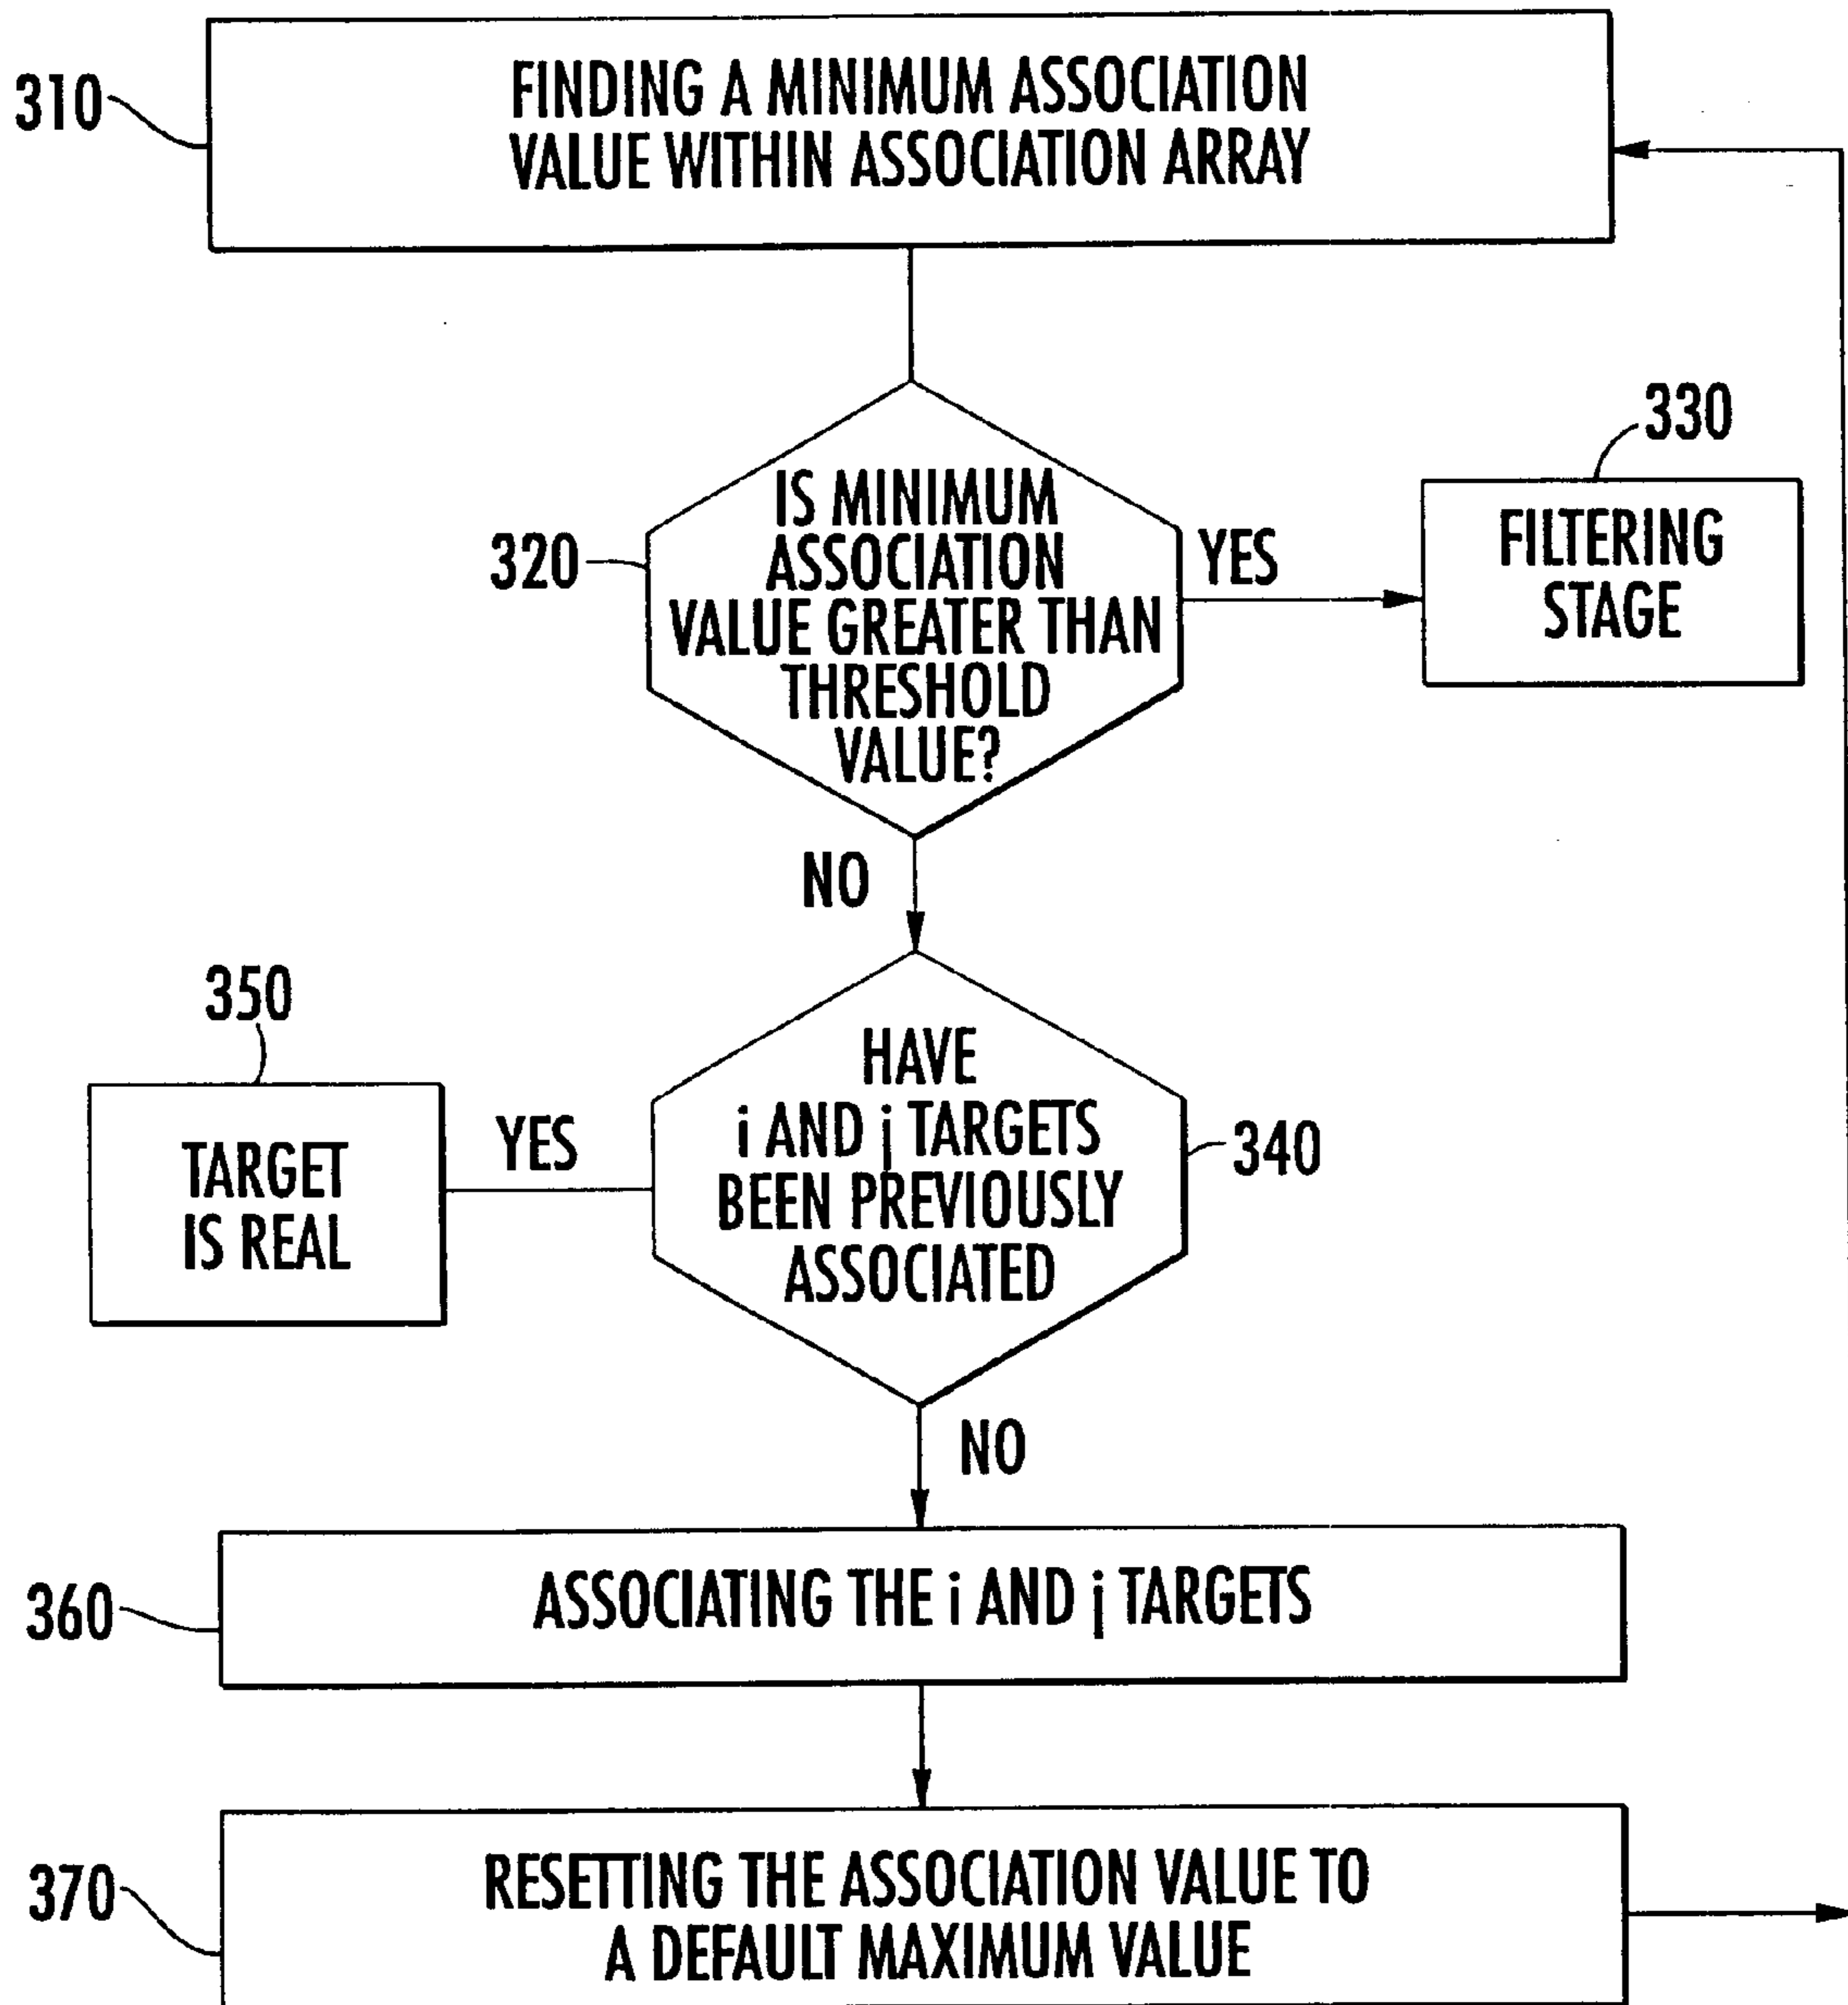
310
FINDING A MINIMUM ASSOCIATION VALUE WITHIN ASSOCIATION ARRAY

320
IS MINIMUM ASSOCIATION VALUE GREATER THAN THRESHOLD VALUE?

YES

330
FILTERING STAGE

NO

350
TARGET IS REAL

YES

HAVE i AND j TARGETS BEEN PREVIOUSLY ASSOCIATED

340

NO

360
ASSOCIATING THE i AND j TARGETS

370
RESETTING THE ASSOCIATION VALUE TO A DEFAULT MAXIMUM VALUE